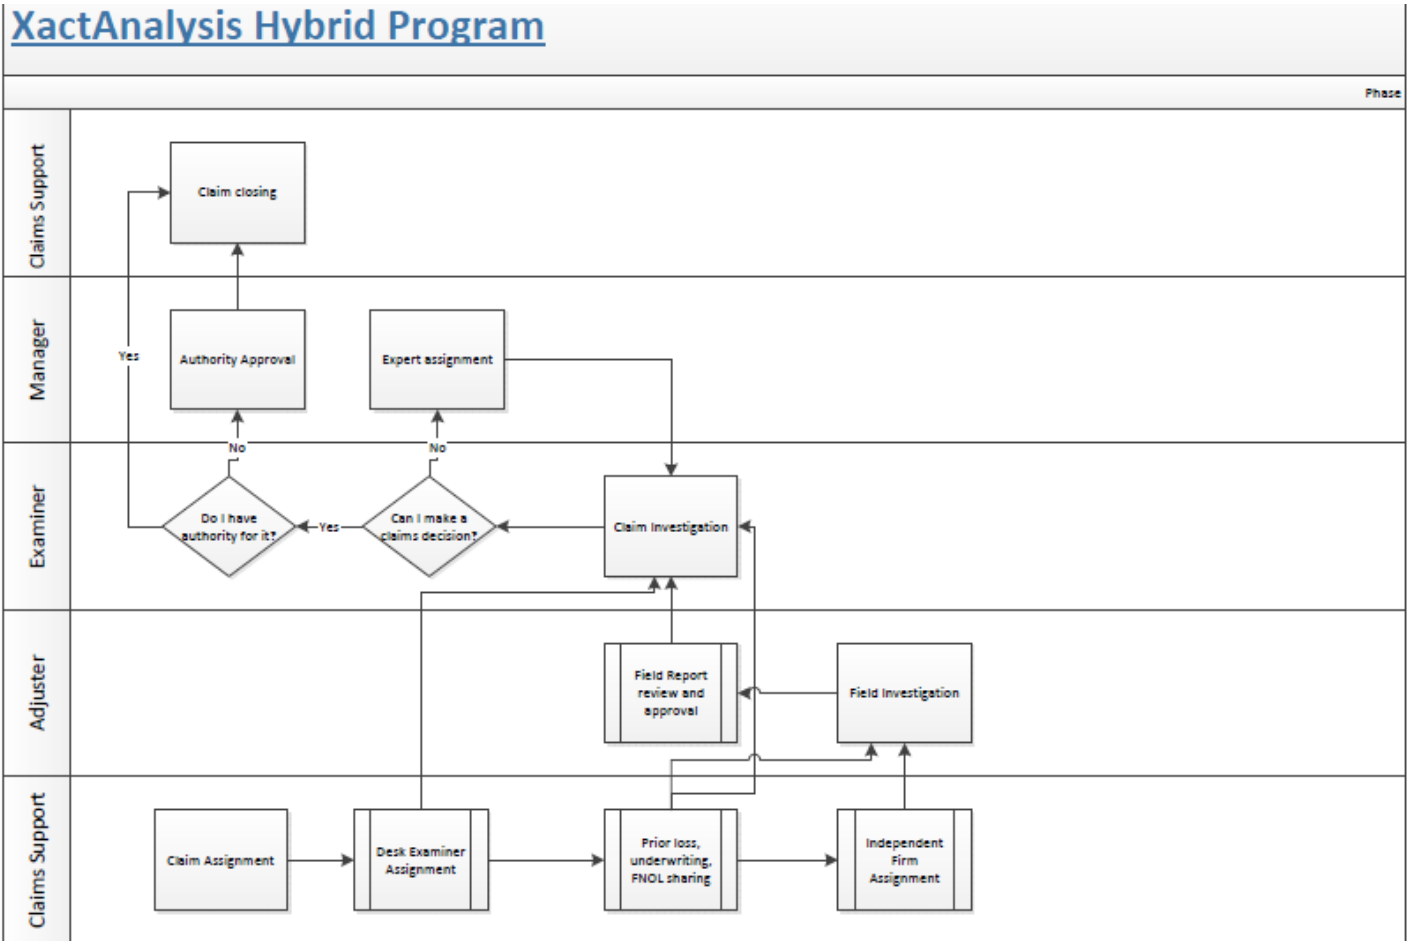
XactAnalysis Hybrid Program

Phase

Claims Support

Claim closing

Manager

Authority Approval

Expert assignment

Yes

No

No

Examiner

Do I have authority for it?

Yes

Can I make a claims decision?

Claim Investigation

Adjuster

Field Report review and approval

Field Investigation

Claims Support

Claim Assignment

Desk Examiner Assignment

Prior loss, underwriting, FNOL sharing

Independent Firm Assignment